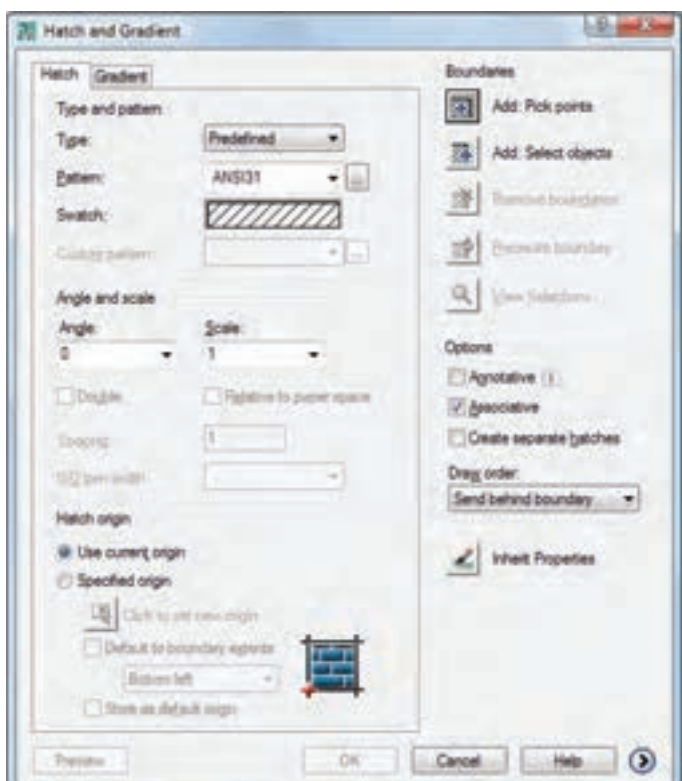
Hatch and Gradient

Hatch | Gradient

Type and pattern

Type: Predefined

Pattern: ANSI31

Swatch:

Custom pattern:

Angle and scale

Angle: 0

Scale: 1

Double

Relative to paper space

Spacing: 1

ISO pen width:

Hatch origin

Use current origin

Specified origin

Click to set new origin

Default to boundary extents

Bottom left

Store as default origin

Boundaries

Add: Pick points

Add: Select objects

Remove boundaries

Recreate boundary

View Selections

Options

Annotative

Associative

Create separate hatches

Draw order:

Send behind boundary

Inherit Properties

Preview

OK

Cancel

Help